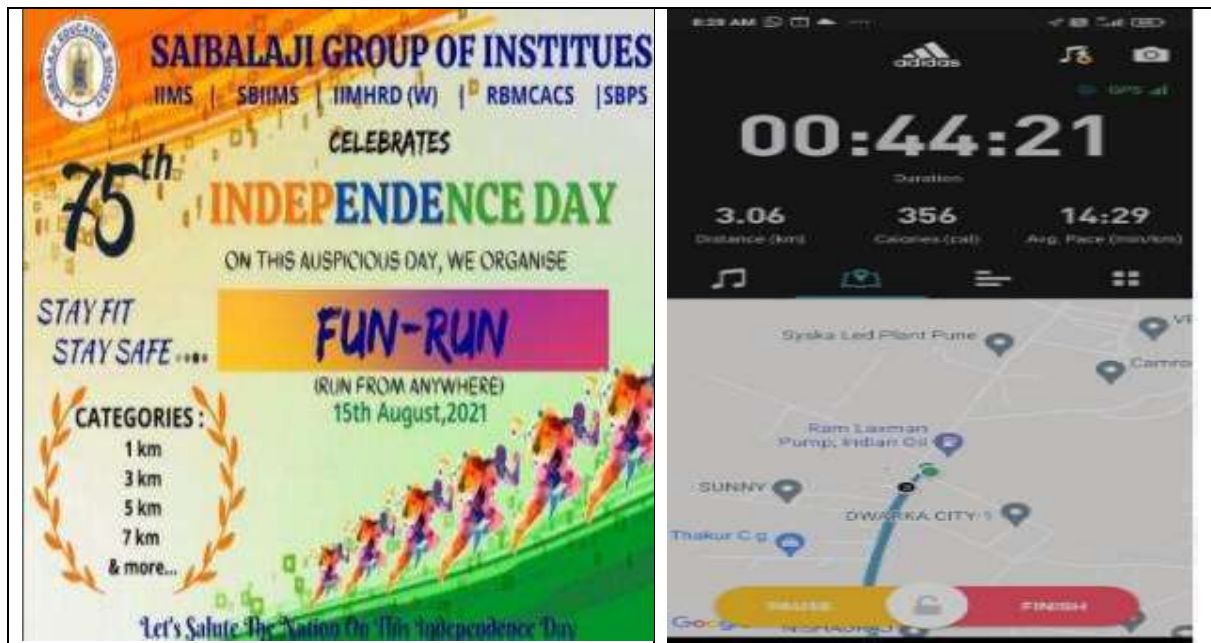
SAIBALAJI GROUP OF INSTITUES
IIMS | SBIIMS | IIMHRD (W) | RBMCACS | SBPS
CELEBRATES
$75^{th}$
INDEPENDENCE DAY
ON THIS AUSPICIOUS DAY, WE ORGANISE
STAY FIT
STAY SAFE....
FUN-RUN
(RUN FROM ANYWHERE)
15th August,2021
CATEGORIES :
1 km
3 km
5 km
7 km
& more...
Let's Salute The Nation On This Independence Day

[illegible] AM
adidas
00:44:21
Duration
3.06
Distance (km)
356
Calories (cal)
14:29
Avg. Pace (min/km)
Syska Led Plant Pune
Camro
Ram Laxman Pump, Indian Oil
SUNNY
DWARKA CITY
Thakur C.g
Google
PAUSE
FINISH